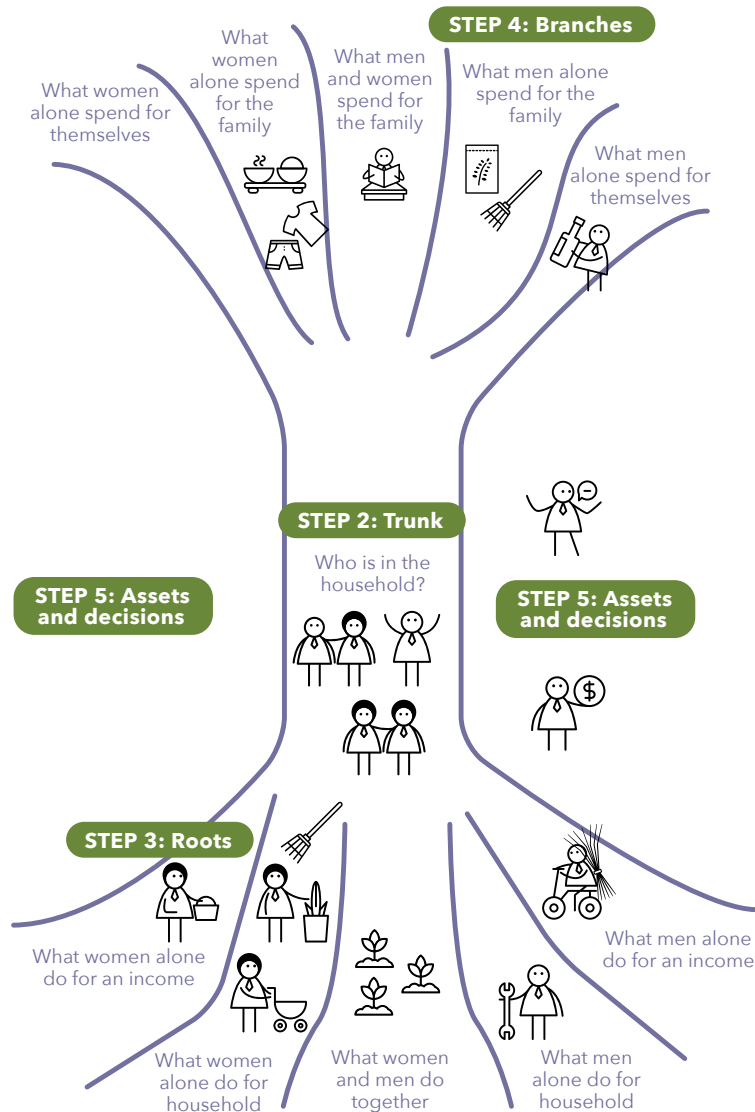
STEP 4: Branches

What women alone spend for themselves

What women alone spend for the family

What men and women spend for the family

What men alone spend for the family

What men alone spend for themselves

STEP 2: Trunk

Who is in the household?

STEP 5: Assets and decisions

STEP 5: Assets and decisions

$

STEP 3: Roots

What women alone do for an income

What women alone do for household

What women and men do together

What men alone do for household

What men alone do for an income